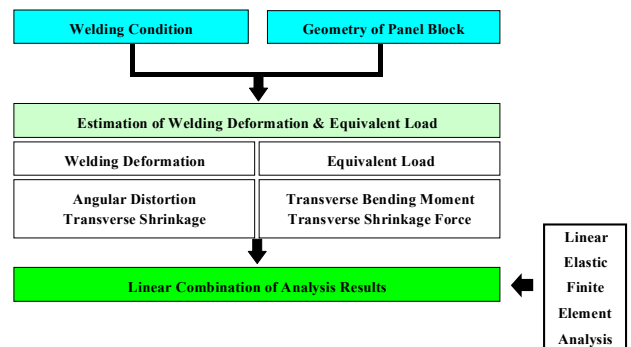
Welding Condition

Geometry of Panel Block

Estimation of Welding Deformation & Equivalent Load

Welding Deformation

Equivalent Load

Angular Distortion
Transverse Shrinkage

Transverse Bending Moment
Transverse Shrinkage Force

Linear Combination of Analysis Results

Linear Elastic Finite Element Analysis